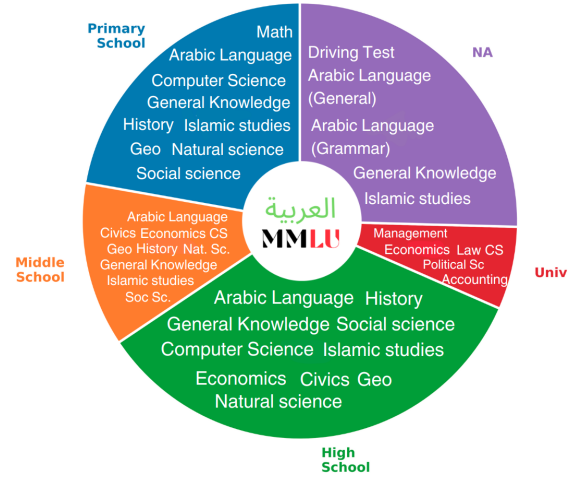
Primary School

Math
Arabic Language
Computer Science
General Knowledge
History Islamic studies
Geo Natural science
Social science

NA

Driving Test
Arabic Language (General)
Arabic Language (Grammar)
General Knowledge
Islamic studies

العربية
MMLU

Middle School

Arabic Language
Civics Economics CS
Geo History Nat. Sc.
General Knowledge
Islamic studies
Soc Sc.

Univ

Management
Economics Law CS
Political Sc
Accounting

Arabic Language History
General Knowledge Social science
Computer Science Islamic studies
Economics Civics Geo
Natural science

High School